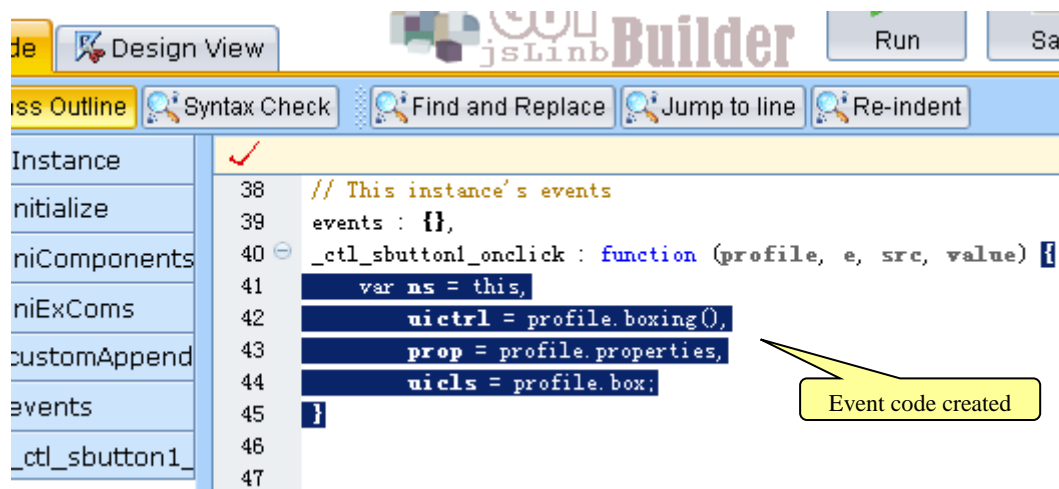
de | Design View | jsLinb Builder | Run | Sa

ss Outline | Syntax Check | Find and Replace | Jump to line | Re-indent

Instance
nitialize
niComponents
niExComs
customAppend
events
_ctl_sbutton1_

38 // This instance's events
39 events : {},
40 _ctl_sbutton1_onclick : function (profile, e, src, value) {
41 var ns = this,
42 uictrl = profile.boxing(),
43 prop = profile.properties,
44 uicls = profile.box;
45 }
46
47

Event code created